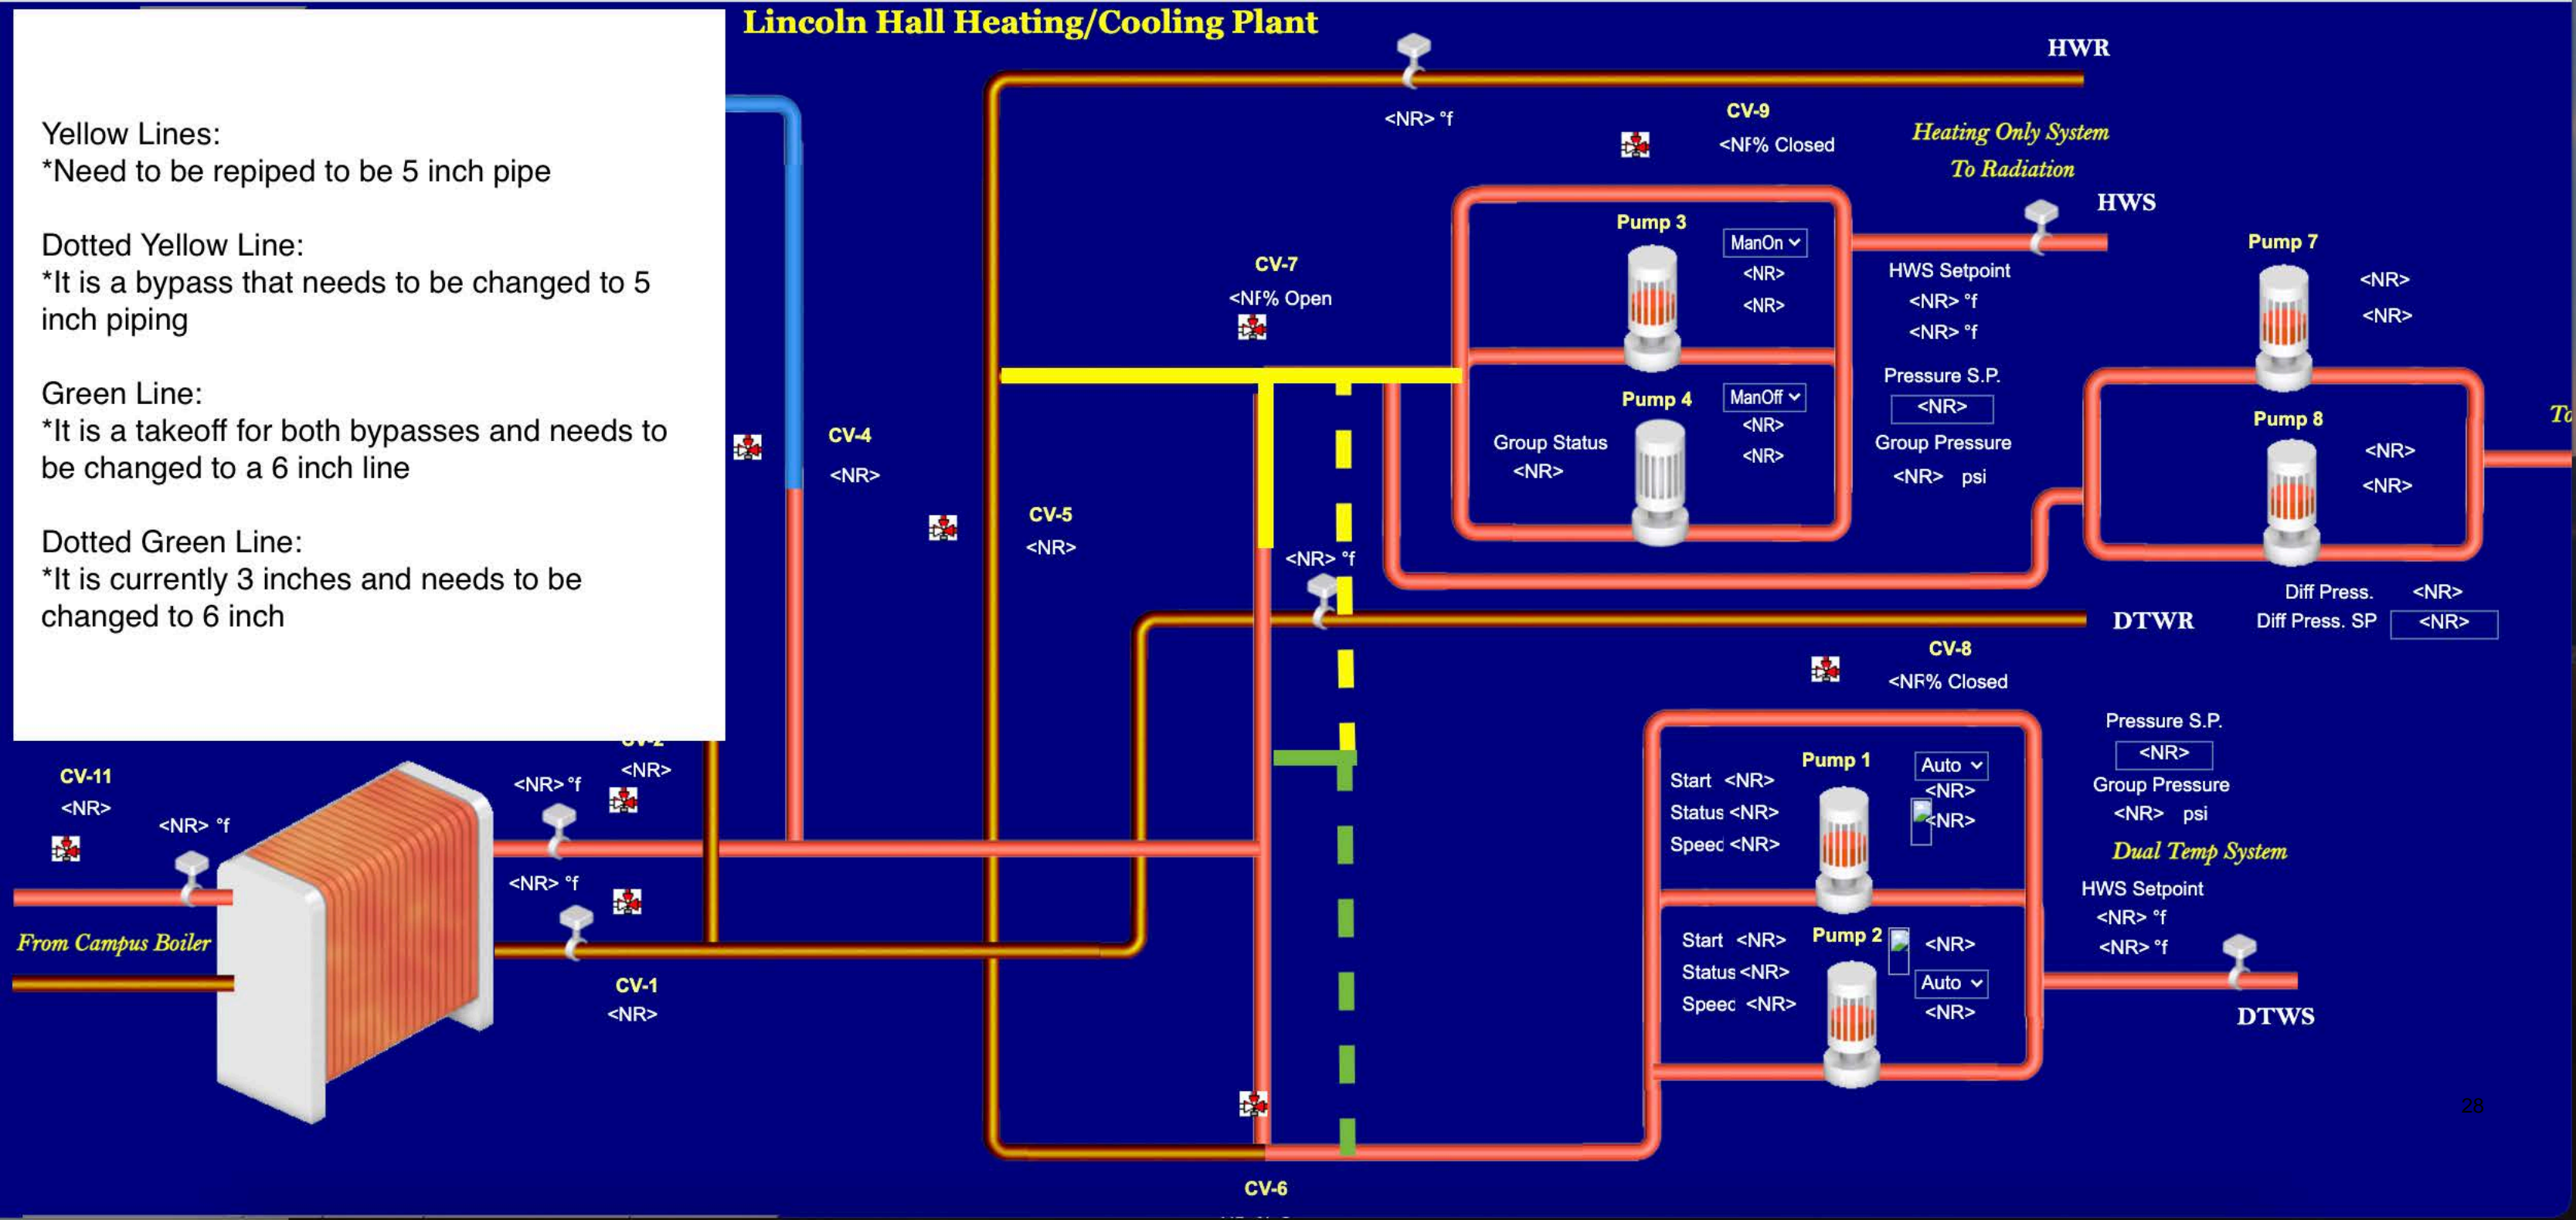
Yellow Lines:
*Need to be repiped to be 5 inch pipe

Dotted Yellow Line:
*It is a bypass that needs to be changed to 5 inch piping

Green Line:
*It is a takeoff for both bypasses and needs to be changed to a 6 inch line

Dotted Green Line:
*It is currently 3 inches and needs to be changed to 6 inch

Lincoln Hall Heating/Cooling Plant

HWR

<NR> °f

CV-9
<NF% Closed

Heating Only System
To Radiation

HWS

Pump 3
ManOn
<NR>
<NR>

HWS Setpoint
<NR> °f
<NR> °f

Pump 7
<NR>
<NR>

CV-7
<NF% Open

Pump 4
ManOff
<NR>
<NR>

Group Status
<NR>

Pressure S.P.
<NR>
Group Pressure
<NR> psi

Pump 8
<NR>
<NR>

To

CV-4
<NR>

CV-5
<NR>

<NR> °f

Diff Press. <NR>
Diff Press. SP <NR>

DTWR

CV-8
<NF% Closed

Pressure S.P.
<NR>
Group Pressure
<NR> psi

Dual Temp System

HWS Setpoint
<NR> °f
<NR> °f

CV-11
<NR>

<NR> °f

<NR> °f

CV-2
<NR>

<NR> °f

From Campus Boiler

CV-1
<NR>

Start <NR>
Status <NR>
Speec <NR>

Pump 1
Auto
<NR>
<NR>

Start <NR>
Status <NR>
Speec <NR>

Pump 2
<NR>
Auto
<NR>

DTWS

28

CV-6